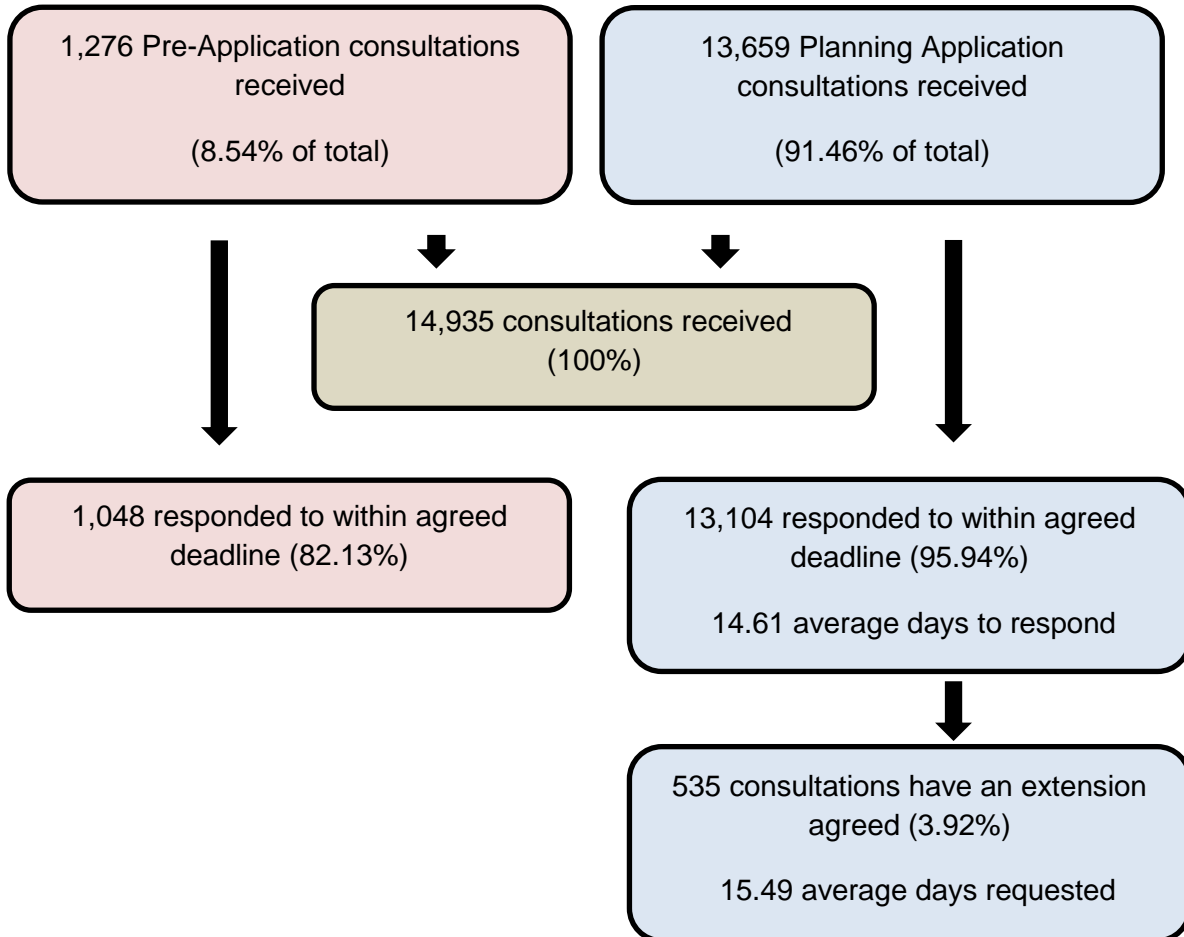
1,276 Pre-Application consultations received

(8.54% of total)

13,659 Planning Application consultations received

(91.46% of total)

14,935 consultations received (100%)

1,048 responded to within agreed deadline (82.13%)

13,104 responded to within agreed deadline (95.94%)

14.61 average days to respond

535 consultations have an extension agreed (3.92%)

15.49 average days requested